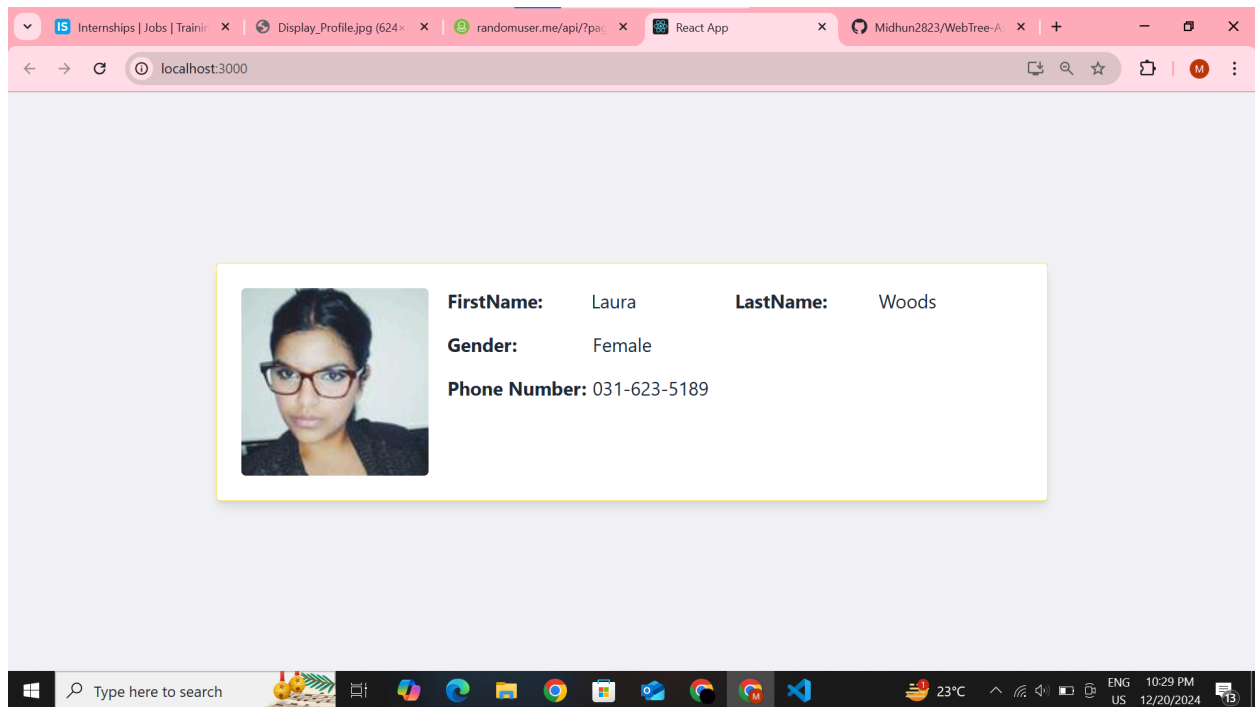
IS Internships | Jobs | Trainin ×
Display_Profile.jpg (624× ×
randomuser.me/api/?pag ×
React App ×
Midhun2823/WebTree-A ×
+

localhost:3000

M

FirstName: Laura
LastName: Woods
Gender: Female
Phone Number: 031-623-5189

Type here to search
1
23°C
ENG
US
10:29 PM
12/20/2024
13